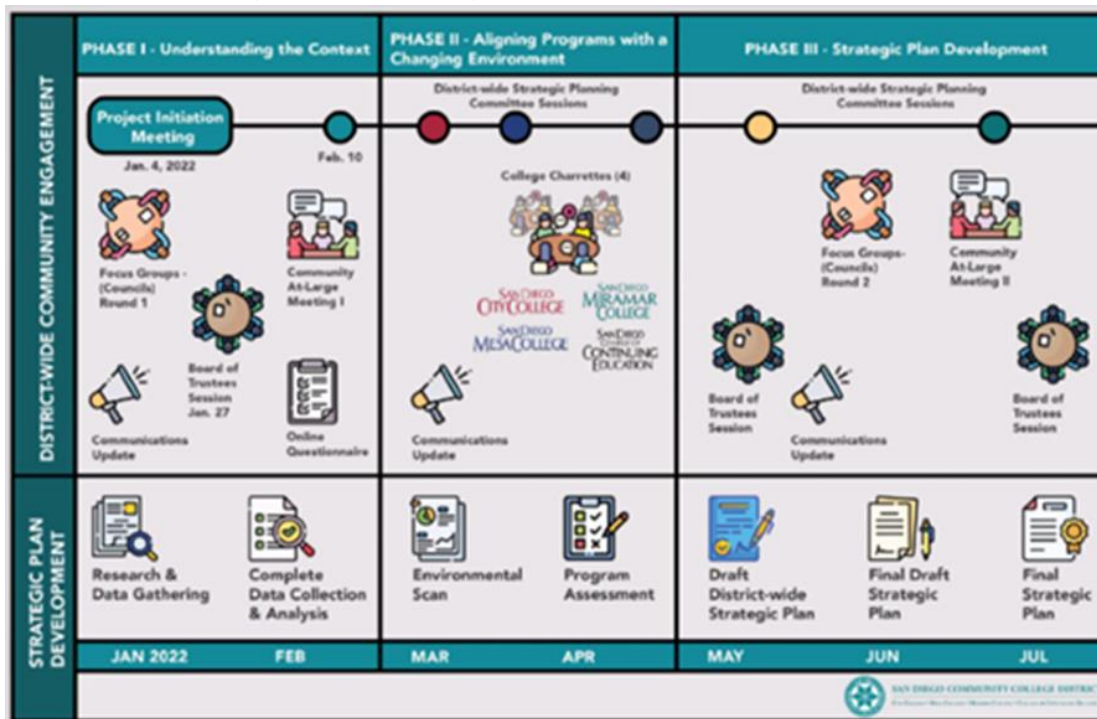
PHASE I - Understanding the Context

PHASE II - Aligning Programs with a Changing Environment

PHASE III - Strategic Plan Development

DISTRICT-WIDE COMMUNITY ENGAGEMENT

Project Initiation Meeting

Jan. 4, 2022

Feb. 10

Focus Groups - (Councils) Round 1

Community At-Large Meeting I

Board of Trustees Session Jan. 27

Communications Update

Online Questionnaire

District-wide Strategic Planning Committee Sessions

College Charrettes (4)

SAN DIEGO CITY COLLEGE

SAN DIEGO MIRAMAR COLLEGE

SAN DIEGO MESA COLLEGE

SAN DIEGO COLLEGE OF CONTINUING EDUCATION

Communications Update

District-wide Strategic Planning Committee Sessions

Focus Groups- (Councils) Round 2

Community At-Large Meeting II

Board of Trustees Session

Communications Update

Board of Trustees Session

STRATEGIC PLAN DEVELOPMENT

Research & Data Gathering

Complete Data Collection & Analysis

Environmental Scan

Program Assessment

Draft District-wide Strategic Plan

Final Draft Strategic Plan

Final Strategic Plan

JAN 2022

FEB

MAR

APR

MAY

JUN

JUL

SAN DIEGO COMMUNITY COLLEGE DISTRICT

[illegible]